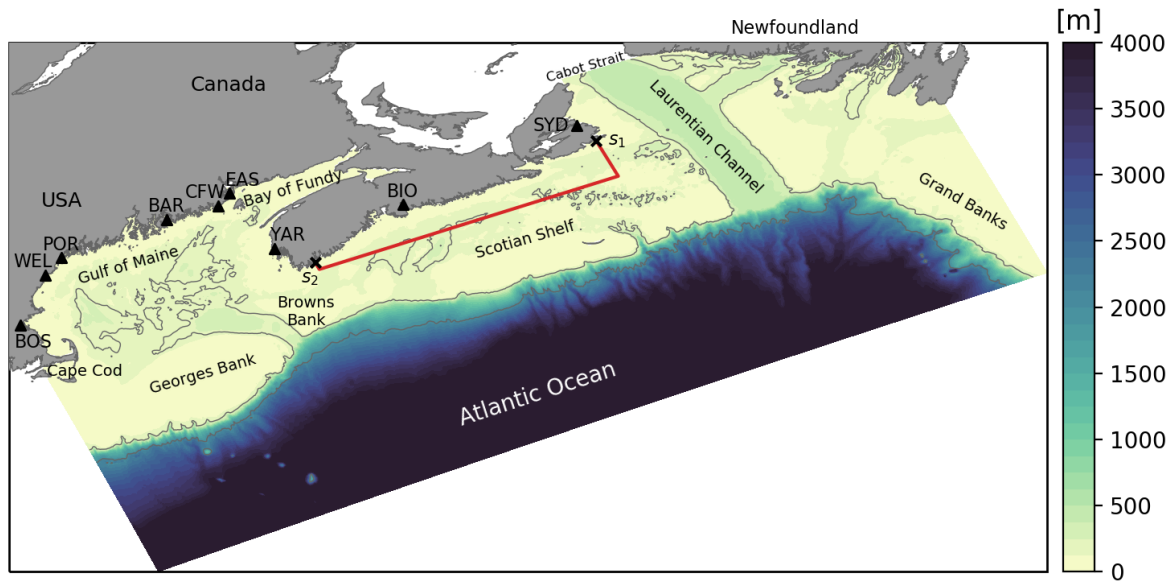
Newfoundland
Canada
Cabot Strait
Laurentian Channel
SYD
$s_1$
EAS
CFW
Bay of Fundy
BIO
Grand Banks
USA
BAR
Scotian Shelf
POR
YAR
WEL
Gulf of Maine
$s_2$
Browns Bank
BOS
Cape Cod
Georges Bank
Atlantic Ocean

[m]
4000
3500
3000
2500
2000
1500
1000
500
0